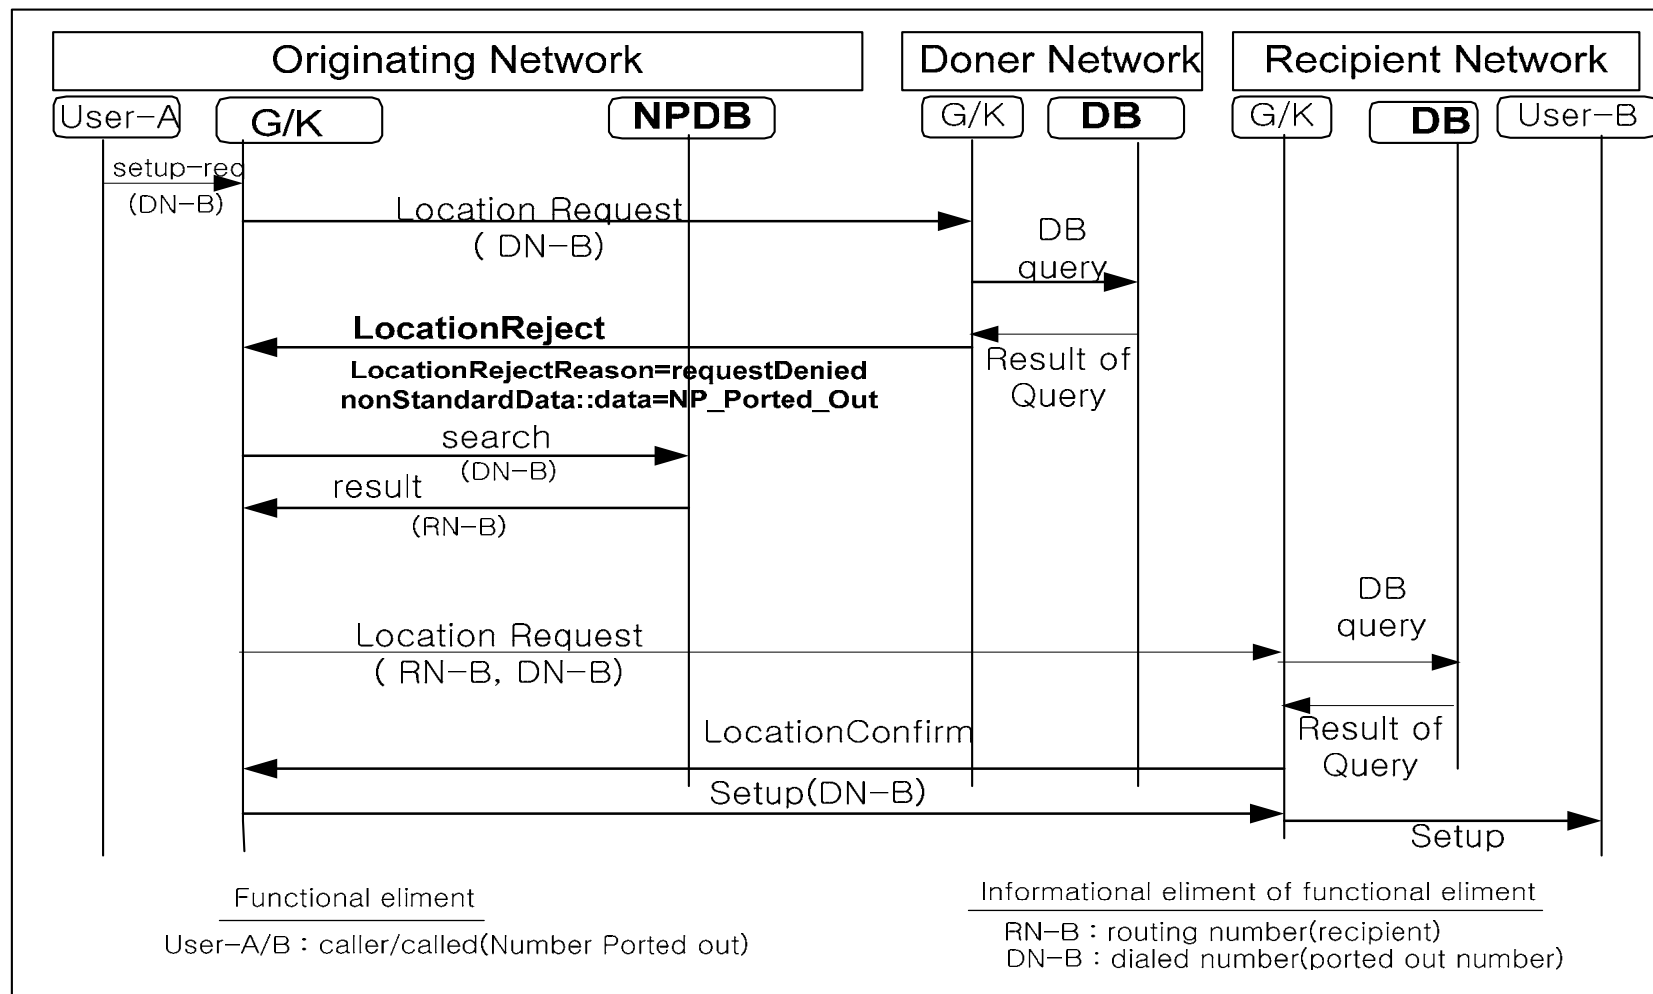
Originating Network

Doner Network

Recipient Network

User-A

G/K

NPDB

G/K

DB

G/K

DB

User-B

setup-req (DN-B)

Location Request ( DN-B)

DB query

LocationReject

LocationRejectReason=requestDenied nonStandardData::data=NP_Ported_Out

Result of Query

search (DN-B)

result (RN-B)

DB query

Location Request ( RN-B, DN-B)

Result of Query

LocationConfirm

Setup(DN-B)

Setup

Functional eliment

User-A/B : caller/called(Number Ported out)

Informational eliment of functional eliment

RN-B : routing number(recipient)
DN-B : dialed number(ported out number)